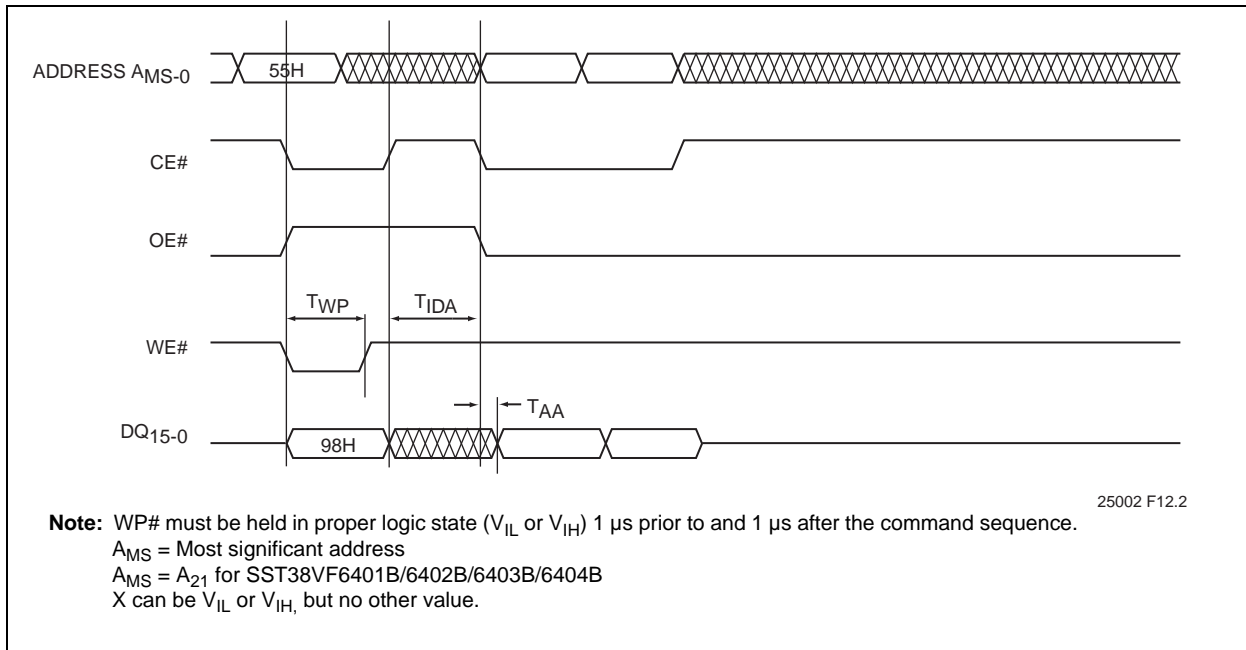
ADDRESS $A_{MS-0}$

55H

CE#

OE#

$T_{WP}$

$T_{IDA}$

WE#

$T_{AA}$

$DQ_{15-0}$

98H

25002 F12.2

**Note:** WP# must be held in proper logic state ($V_{IL}$ or $V_{IH}$) 1 µs prior to and 1 µs after the command sequence.
$A_{MS}$ = Most significant address
$A_{MS}$ = $A_{21}$ for SST38VF6401B/6402B/6403B/6404B
X can be $V_{IL}$ or $V_{IH,}$ but no other value.